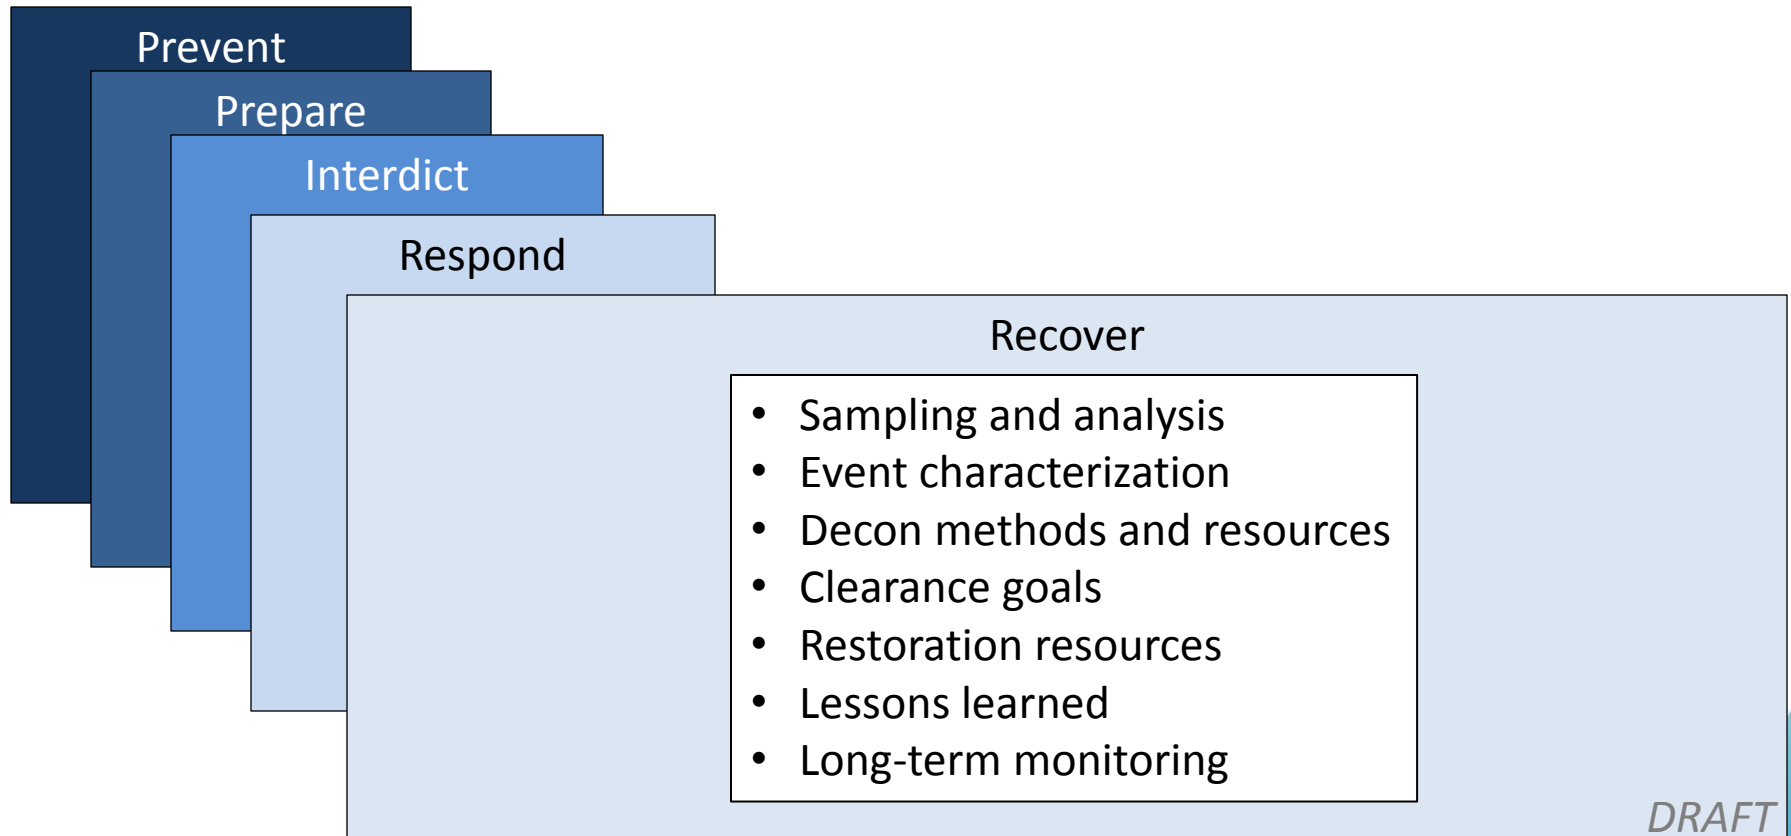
Prevent

Prepare

Interdict

Respond

Recover

- Sampling and analysis
- Event characterization
- Decon methods and resources
- Clearance goals
- Restoration resources
- Lessons learned
- Long-term monitoring

DRAFT